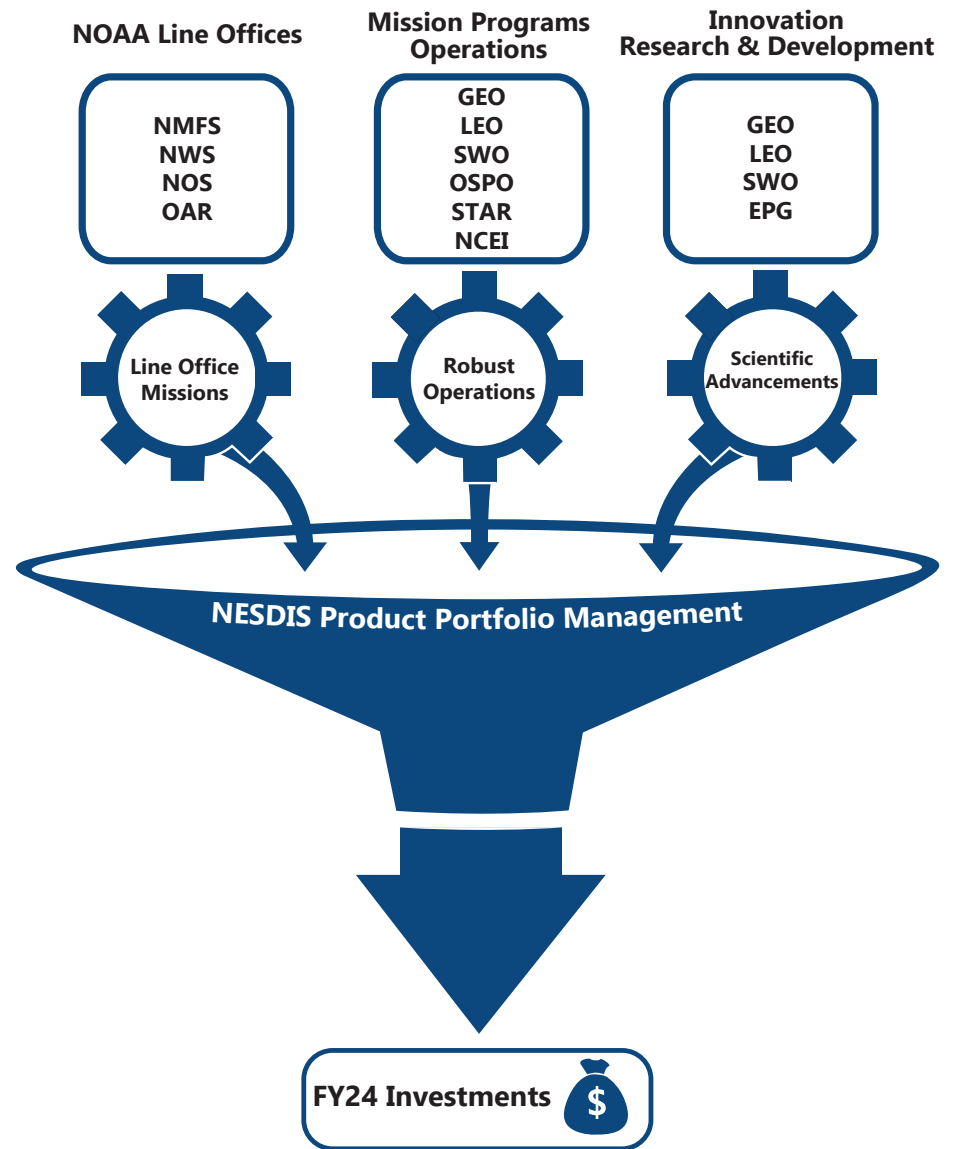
NOAA Line Offices

NMFS
NWS
NOS
OAR

Line Office Missions

Mission Programs Operations

GEO
LEO
SWO
OSPO
STAR
NCEI

Robust Operations

Innovation Research & Development

GEO
LEO
SWO
EPG

Scientific Advancements

NESDIS Product Portfolio Management

FY24 Investments

$